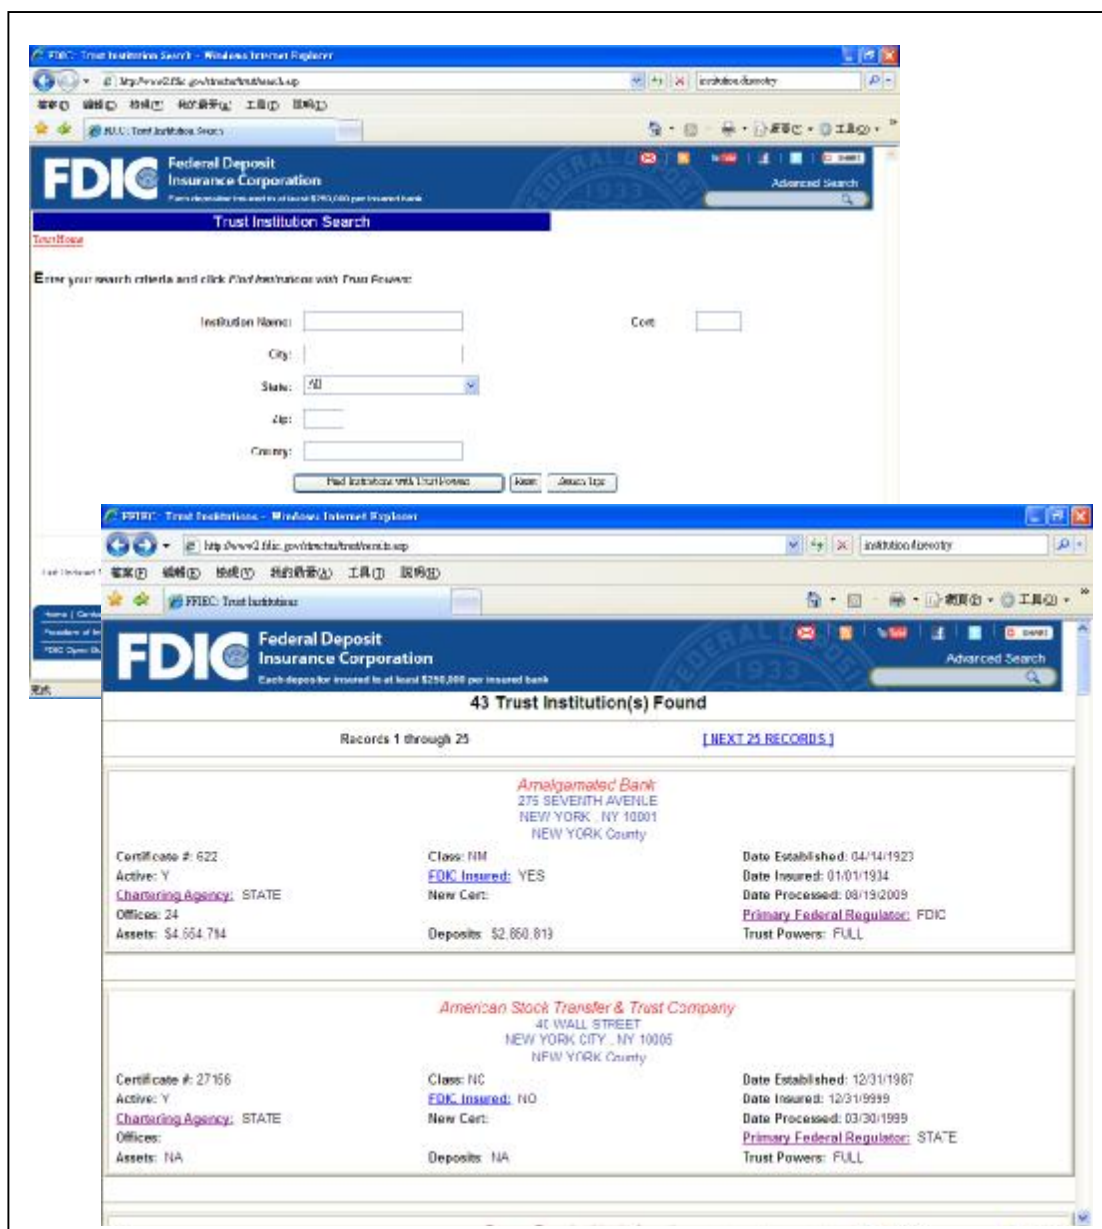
FDIC: Trust Institution Search - Windows Internet Explorer

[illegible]

institution directory

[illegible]

FDIC: Trust Institution Search

FDIC Federal Deposit Insurance Corporation

Each depositor insured to at least $250,000 per insured bank

Advanced Search

Trust Institution Search

Trust Home

Enter your search criteria and click Find Institutions with Trust Powers:

Institution Name:

Cert:

City:

State: All

Zip:

County:

Find Institutions with Trust Powers

Reset

Search Tips

FFIEC: Trust Institutions - Windows Internet Explorer

http://www2.fdic.gov/structure/trust/results.asp

institution directory

檔案(F) 編輯(E) 檢視(V) 我的最愛(A) 工具(T) 說明(H)

FFIEC: Trust Institutions

網頁(P) 工具(O)

FDIC Federal Deposit Insurance Corporation

Each depositor insured to at least $250,000 per insured bank

Advanced Search

43 Trust Institution(s) Found

Records 1 through 25

[ NEXT 25 RECORDS ]

Amalgamated Bank
275 SEVENTH AVENUE
NEW YORK , NY 10001
NEW YORK County

Certificate #: 622
Active: Y
Chartering Agency: STATE
Offices: 24
Assets: $4,554,714

Class: NM
FDIC Insured: YES
New Cert:
Deposits: $2,850,813

Date Established: 04/14/1923
Date Insured: 01/01/1934
Date Processed: 08/19/2009
Primary Federal Regulator: FDIC
Trust Powers: FULL

American Stock Transfer & Trust Company
40 WALL STREET
NEW YORK CITY , NY 10005
NEW YORK County

Certificate #: 27156
Active: Y
Chartering Agency: STATE
Offices:
Assets: NA

Class: NC
FDIC Insured: NO
New Cert:
Deposits: NA

Date Established: 12/31/1987
Date Insured: 12/31/9999
Date Processed: 03/30/1999
Primary Federal Regulator: STATE
Trust Powers: FULL